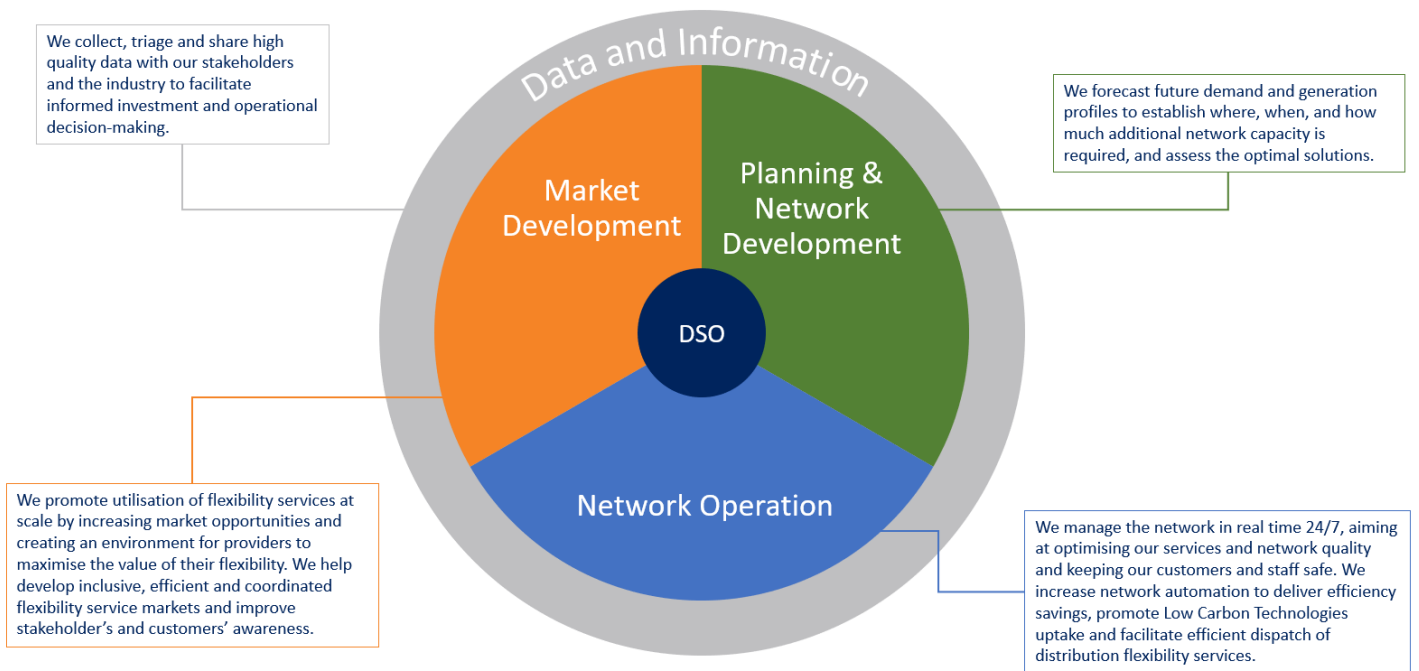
We collect, triage and share high quality data with our stakeholders and the industry to facilitate informed investment and operational decision-making.

Data and Information

We forecast future demand and generation profiles to establish where, when, and how much additional network capacity is required, and assess the optimal solutions.

Market Development

Planning & Network Development

DSO

Network Operation

We promote utilisation of flexibility services at scale by increasing market opportunities and creating an environment for providers to maximise the value of their flexibility. We help develop inclusive, efficient and coordinated flexibility service markets and improve stakeholder's and customers' awareness.

We manage the network in real time 24/7, aiming at optimising our services and network quality and keeping our customers and staff safe. We increase network automation to deliver efficiency savings, promote Low Carbon Technologies uptake and facilitate efficient dispatch of distribution flexibility services.